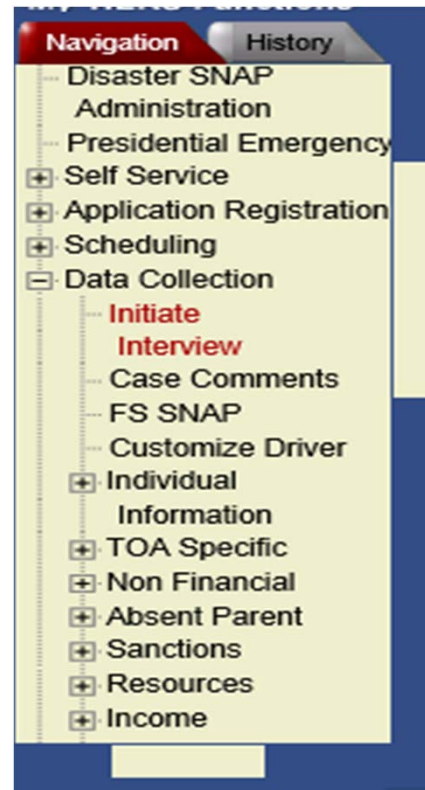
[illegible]

Navigation
History

Disaster SNAP Administration
Presidential Emergency
Self Service
Application Registration
Scheduling
Data Collection
Initiate Interview
Case Comments
FS SNAP
Customize Driver
Individual Information
TOA Specific
Non Financial
Absent Parent
Sanctions
Resources
Income